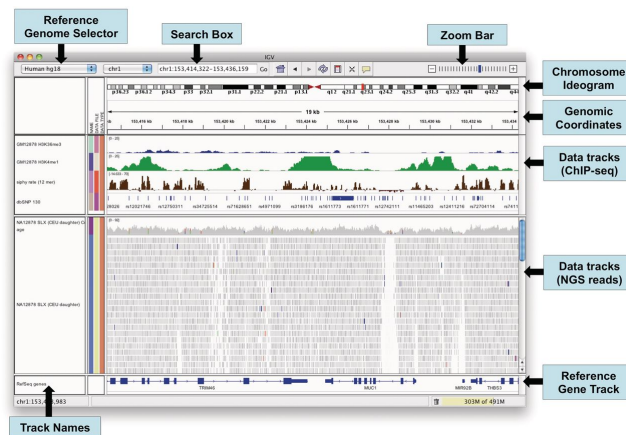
Reference Genome Selector

Search Box

Zoom Bar

IGV

Human hg18

chr1

chr1:153,414,322-153,436,159

Go

Chromosome Ideogram

p36.23 p36.12 p34.3 p33 p32.1 p31.2 p22.2 p21.1 p13.1 q12 q21.2 q23.1 q24.2 q25.3 q31.3 q32.2 q41 q42.2 q4

19 kb

153,414 kb 153,416 kb 153,418 kb 153,420 kb 153,422 kb 153,424 kb 153,426 kb 153,428 kb 153,430 kb 153,432 kb 153,434

Genomic Coordinates

GM12878 H3K36me3

GM12878 H3K4me1

Data tracks (ChIP-seq)

dbSNP 130

NA12878 SLX (CEU daughter) C age

NA12878 SLX (CEU daughter)

Data tracks (NGS reads)

RefSeq genes

TRIM46

MUC1

MIR92B

THBS3

Reference Gene Track

chr1:153,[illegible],983

303M of 491M

Track Names